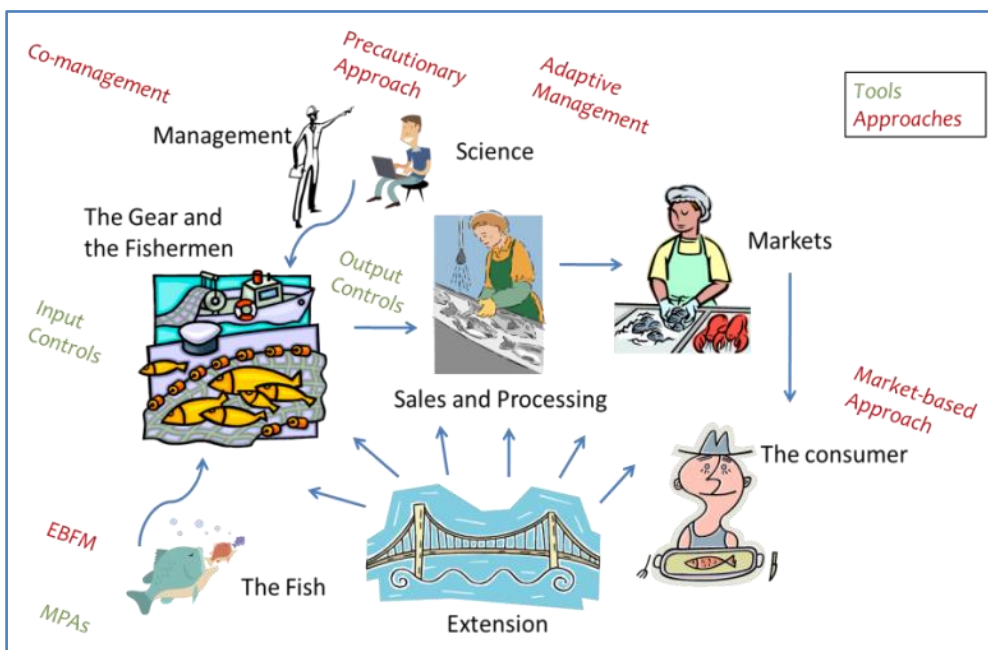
Co-management

Precautionary Approach

Adaptive Management

Tools
Approaches

Management

Science

The Gear and the Fishermen

Output Controls

Markets

Input Controls

Sales and Processing

Market-based Approach

The consumer

EBFM

The Fish

MPAs

Extension